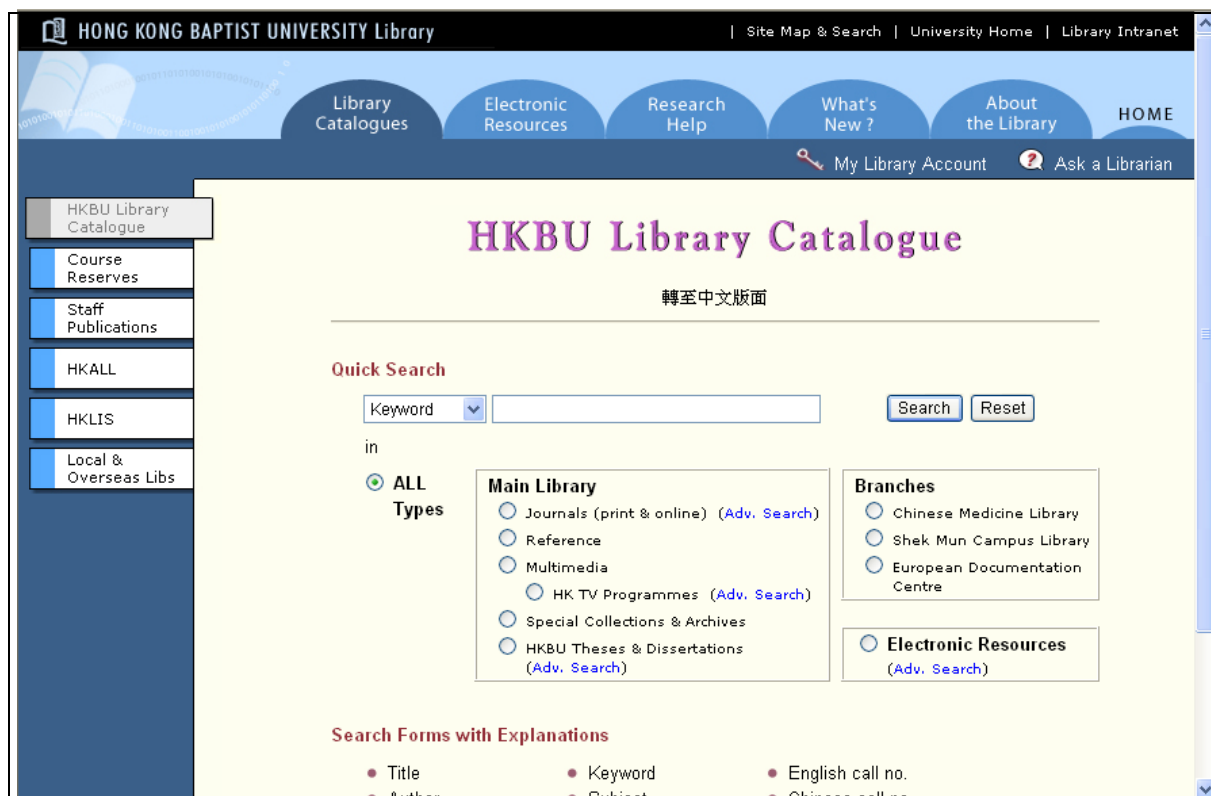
HONG KONG BAPTIST UNIVERSITY Library

| Site Map & Search | University Home | Library Intranet

Library Catalogues
Electronic Resources
Research Help
What's New ?
About the Library
HOME

My Library Account
Ask a Librarian

HKBU Library Catalogue
Course Reserves
Staff Publications
HKALL
HKLIS
Local & Overseas Libs

HKBU Library Catalogue

轉至中文版面

Quick Search

Keyword
Search
Reset

in

ALL Types

Main Library
Journals (print & online) (Adv. Search)
Reference
Multimedia
HK TV Programmes (Adv. Search)
Special Collections & Archives
HKBU Theses & Dissertations (Adv. Search)

Branches
Chinese Medicine Library
Shek Mun Campus Library
European Documentation Centre

Electronic Resources
(Adv. Search)

Search Forms with Explanations

Title
Keyword
English call no.
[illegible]
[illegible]
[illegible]